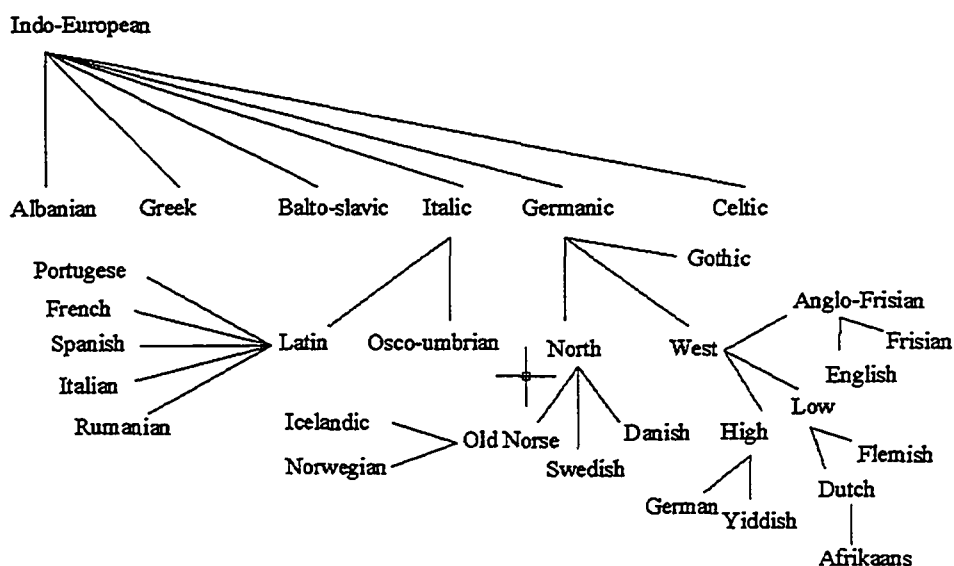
Indo-European

Albanian
Greek
Balto-slavic
Italic
Germanic
Celtic

Gothic

Portugese
French
Spanish
Italian
Rumanian

Latin
Osco-umbrian

North
West

Anglo-Frisian
Frisian
English
Low

Icelandic
Norwegian
Old Norse
Danish
Swedish

High
Flemish
Dutch

German
Yiddish

Afrikaans